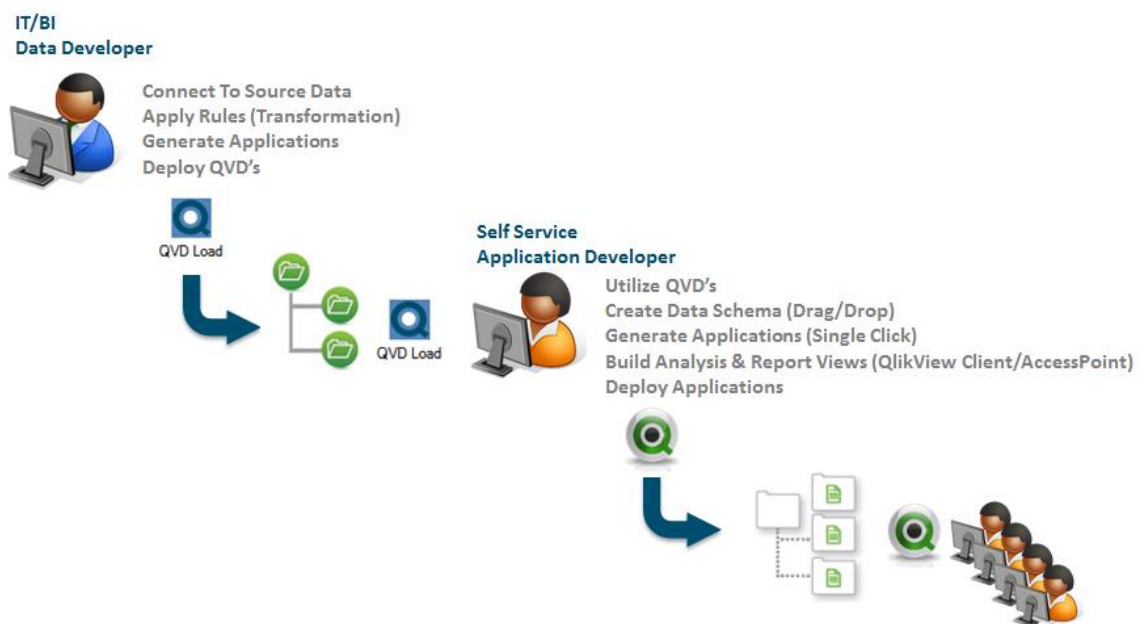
IT/BI
Data Developer

Connect To Source Data
Apply Rules (Transformation)
Generate Applications
Deploy QVD's

QVD Load

Self Service
Application Developer

Utilize QVD's
Create Data Schema (Drag/Drop)
Generate Applications (Single Click)
Build Analysis & Report Views (QlikView Client/AccessPoint)
Deploy Applications

QVD Load